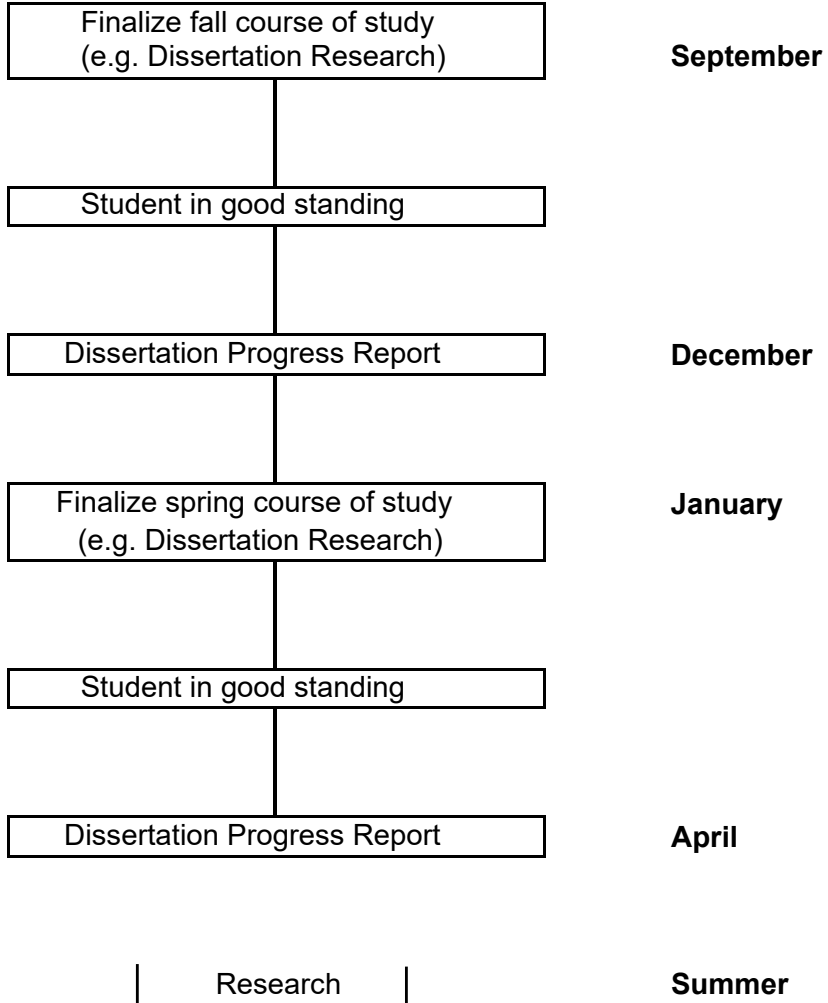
Finalize fall course of study (e.g. Dissertation Research)

**September**

Student in good standing

Dissertation Progress Report

**December**

Finalize spring course of study (e.g. Dissertation Research)

**January**

Student in good standing

Dissertation Progress Report

**April**

Research

**Summer**